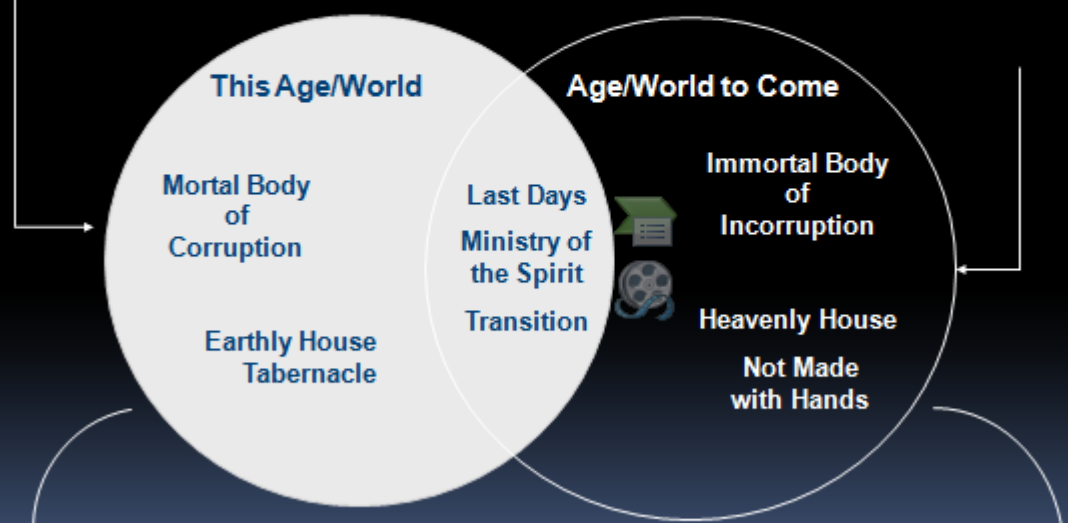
This Age/World

Mortal Body of Corruption

Earthly House Tabernacle

Last Days

Ministry of the Spirit

Transition

Age/World to Come

Immortal Body of Incorruption

Heavenly House

Not Made with Hands